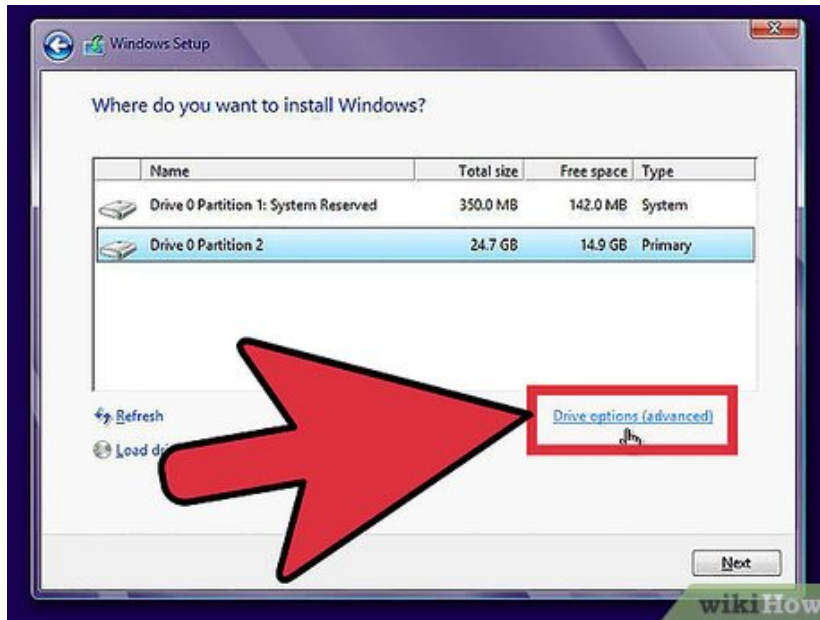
Windows Setup

Where do you want to install Windows?

| | Name | Total size | Free space | Type |
|---|---|---|---|---|
| | Drive 0 Partition 1: System Reserved | 350.0 MB | 142.0 MB | System |
| | Drive 0 Partition 2 | 24.7 GB | 14.9 GB | Primary |

Refresh

Load d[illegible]

Drive options (advanced)

Next

wikiHow